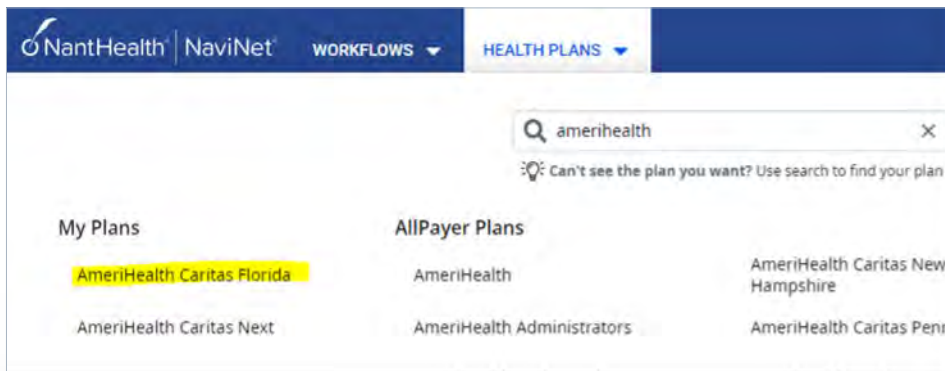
NantHealth | NaviNet WORKFLOWS HEALTH PLANS

amerihealth ×

Can't see the plan you want? Use search to find your plan

My Plans

AmeriHealth Caritas Florida

AmeriHealth Caritas Next

AllPayer Plans

AmeriHealth

AmeriHealth Administrators

AmeriHealth Caritas New Hampshire

AmeriHealth Caritas Penn